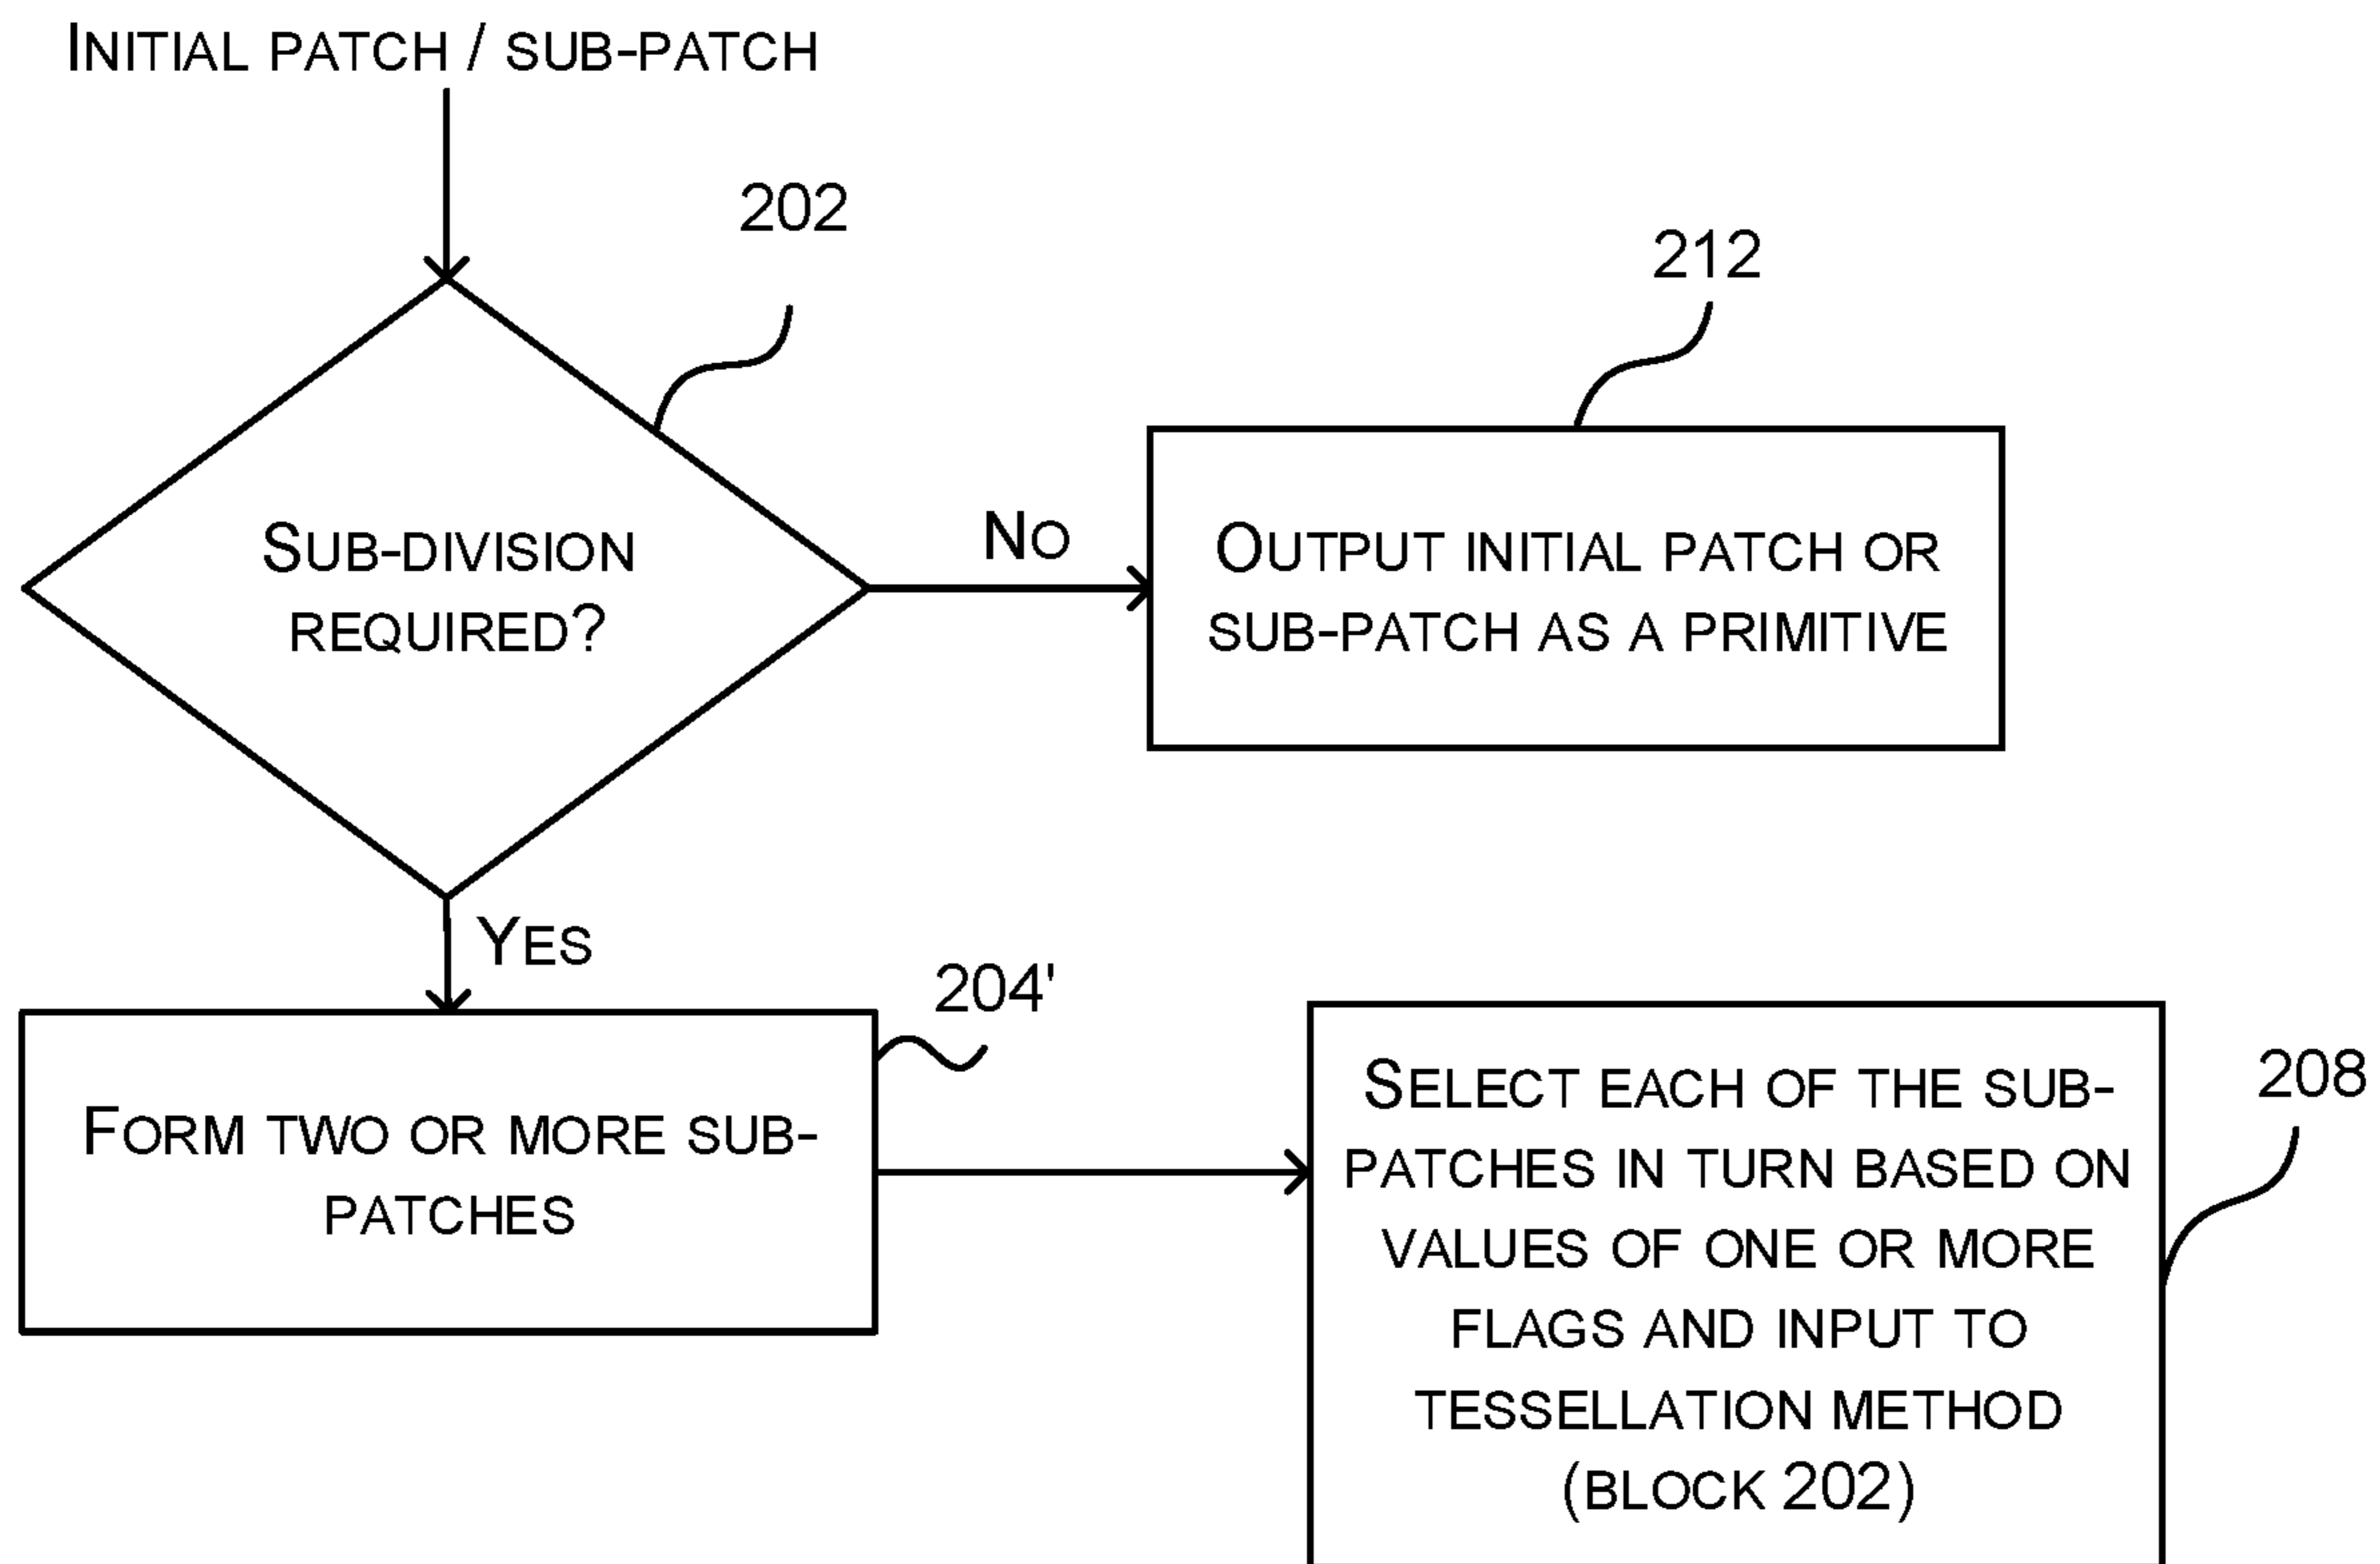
Initial patch / sub-patch

202

Sub-division required?

No

212

Output initial patch or sub-patch as a primitive

Yes

204'

Form two or more sub-patches

Select each of the sub-patches in turn based on values of one or more flags and input to tessellation method (block 202)

208